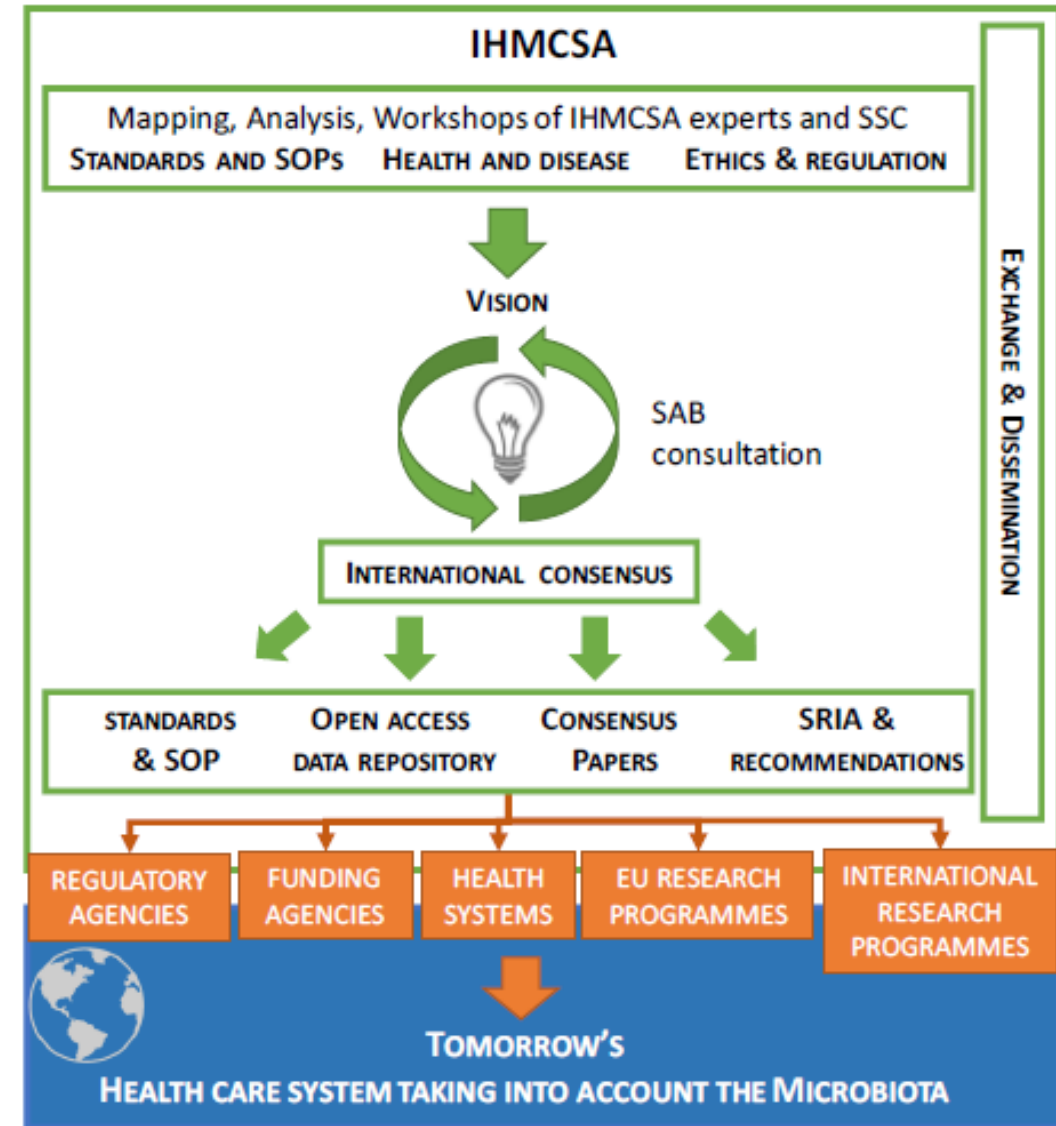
IHMCSA

Mapping, Analysis, Workshops of IHMCSA experts and SSC
Standards and SOPs Health and disease Ethics & regulation

Vision

SAB consultation

International consensus

standards & SOP
Open access data repository
Consensus Papers
SRIA & recommendations

Exchange & Dissemination

REGULATORY AGENCIES
FUNDING AGENCIES
HEALTH SYSTEMS
EU RESEARCH PROGRAMMES
INTERNATIONAL RESEARCH PROGRAMMES

Tomorrow's
Health care system taking into account the Microbiota